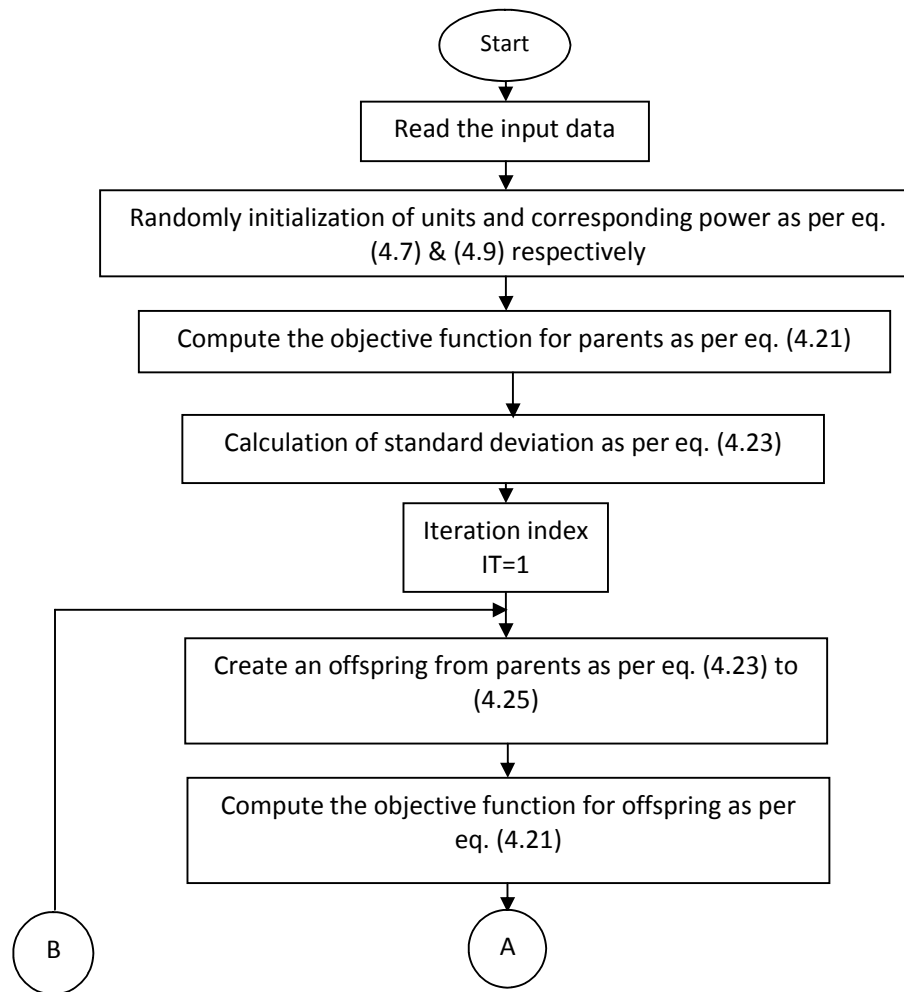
Start

Read the input data

Randomly initialization of units and corresponding power as per eq. (4.7) & (4.9) respectively

Compute the objective function for parents as per eq. (4.21)

Calculation of standard deviation as per eq. (4.23)

Iteration index IT=1

Create an offspring from parents as per eq. (4.23) to (4.25)

Compute the objective function for offspring as per eq. (4.21)

B

A